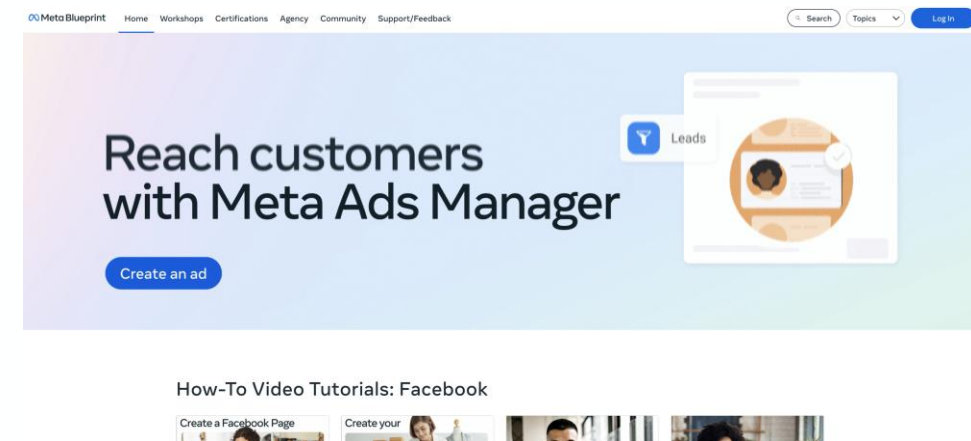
Meta Blueprint Home Workshops Certifications Agency Community Support/Feedback

Search Topics Log In

Leads

Reach customers with Meta Ads Manager

Create an ad

How-To Video Tutorials: Facebook

Create a Facebook Page

Create your